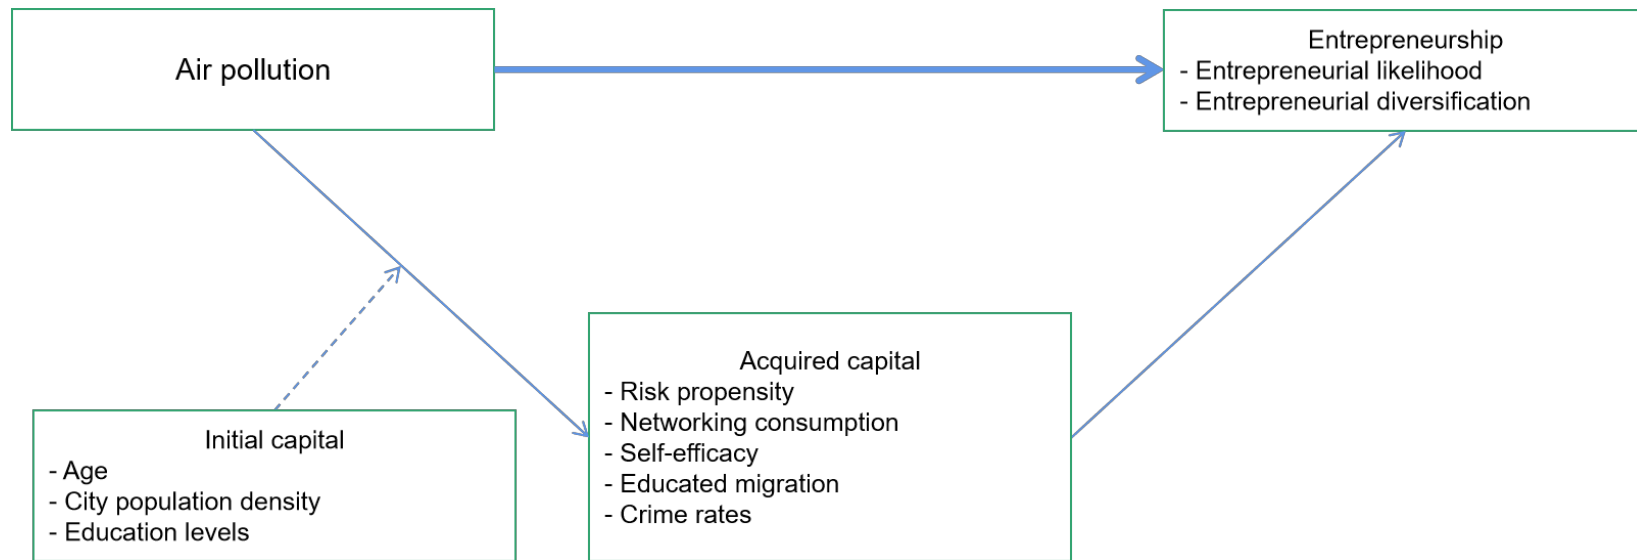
Air pollution

Entrepreneurship
- Entrepreneurial likelihood
- Entrepreneurial diversification

Acquired capital
- Risk propensity
- Networking consumption
- Self-efficacy
- Educated migration
- Crime rates

Initial capital
- Age
- City population density
- Education levels